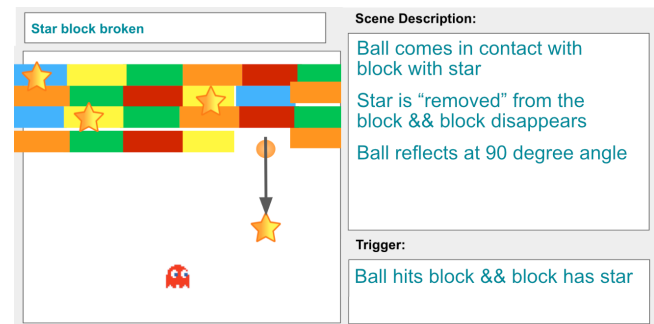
Star block broken

Scene Description:

Ball comes in contact with block with star

Star is “removed” from the block && block disappears

Ball reflects at 90 degree angle

Trigger:

Ball hits block && block has star